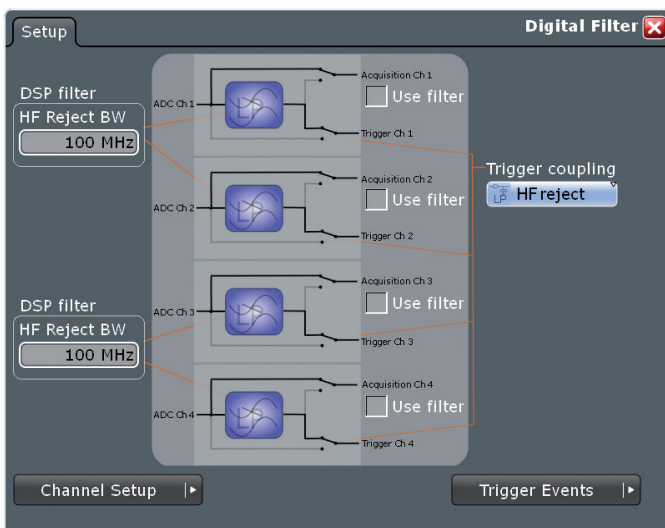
Setup

Digital Filter

DSP filter
HF Reject BW
100 MHz

ADC Ch 1
Acquisition Ch 1
Use filter
Trigger Ch 1

ADC Ch 2
Acquisition Ch 2
Use filter
Trigger Ch 2

Trigger coupling
LP HF reject

DSP filter
HF Reject BW
100 MHz

ADC Ch 3
Acquisition Ch 3
Use filter
Trigger Ch 3

ADC Ch 4
Acquisition Ch 4
Use filter
Trigger Ch 4

Channel Setup

Trigger Events